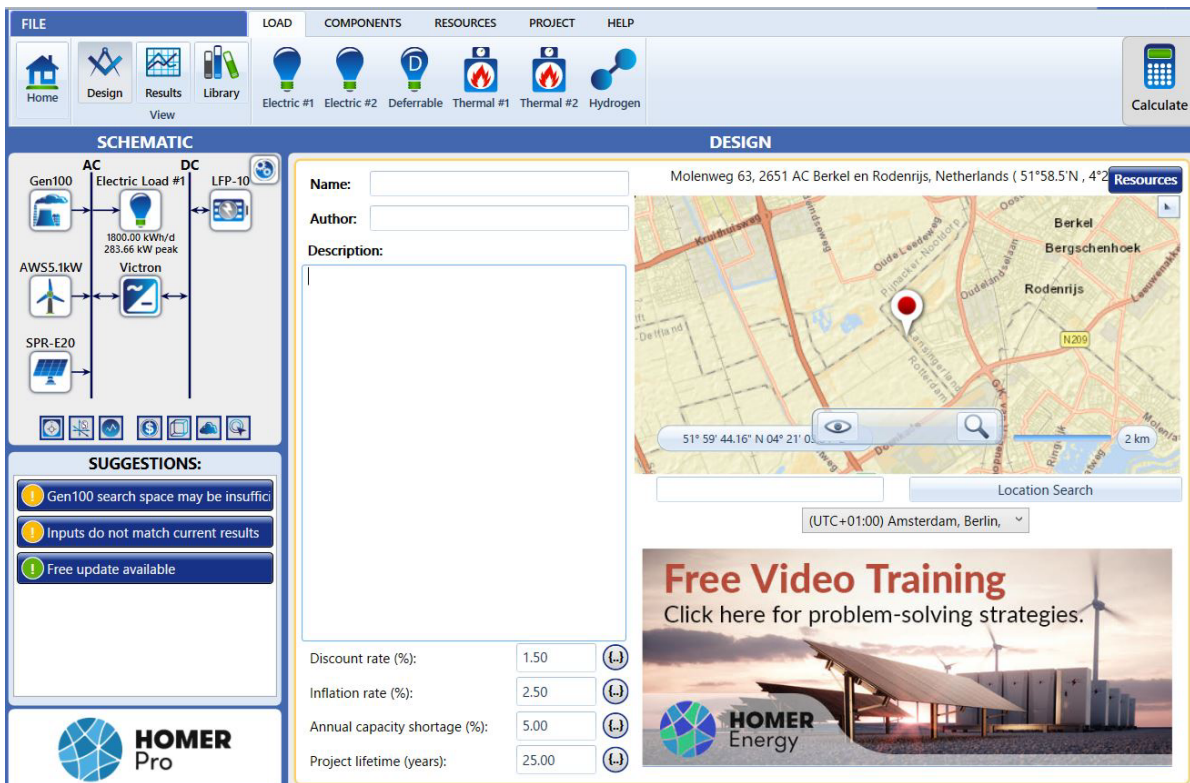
FILE | LOAD | COMPONENTS | RESOURCES | PROJECT | HELP

Home | Design | Results | Library
View

Electric #1 | Electric #2 | Deferrable | Thermal #1 | Thermal #2 | Hydrogen

Calculate

SCHEMATIC

AC DC
Gen100
Electric Load #1
1800.00 kWh/d
283.66 kW peak
LFP-10
AWS5.1kW
Victron
SPR-E20

SUGGESTIONS:
Gen100 search space may be insuffici
Inputs do not match current results
Free update available

HOMER Pro

DESIGN

Name:
Author:
Description:

Discount rate (%): 1.50
Inflation rate (%): 2.50
Annual capacity shortage (%): 5.00
Project lifetime (years): 25.00

Molenweg 63, 2651 AC Berkel en Rodenrijs, Netherlands ( 51°58.5'N , 4°2
Resources

Berkel
Bergschenhoek
Rodenrijs
N209
51° 59' 44.16" N 04° 21' 0
2 km

Location Search
(UTC+01:00) Amsterdam, Berlin,

Free Video Training
Click here for problem-solving strategies.
HOMER Energy